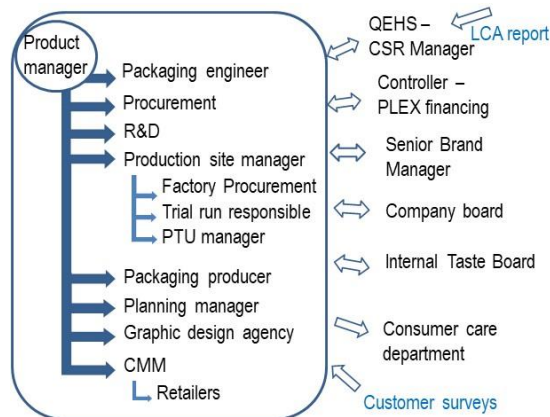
Product manager
Packaging engineer
Procurement
R&D
Production site manager
Factory Procurement
Trial run responsible
PTU manager
Packaging producer
Planning manager
Graphic design agency
CMM
Retailers

QEHS – CSR Manager
LCA report
Controller – PLEX financing
Senior Brand Manager
Company board
Internal Taste Board
Consumer care department
Customer surveys